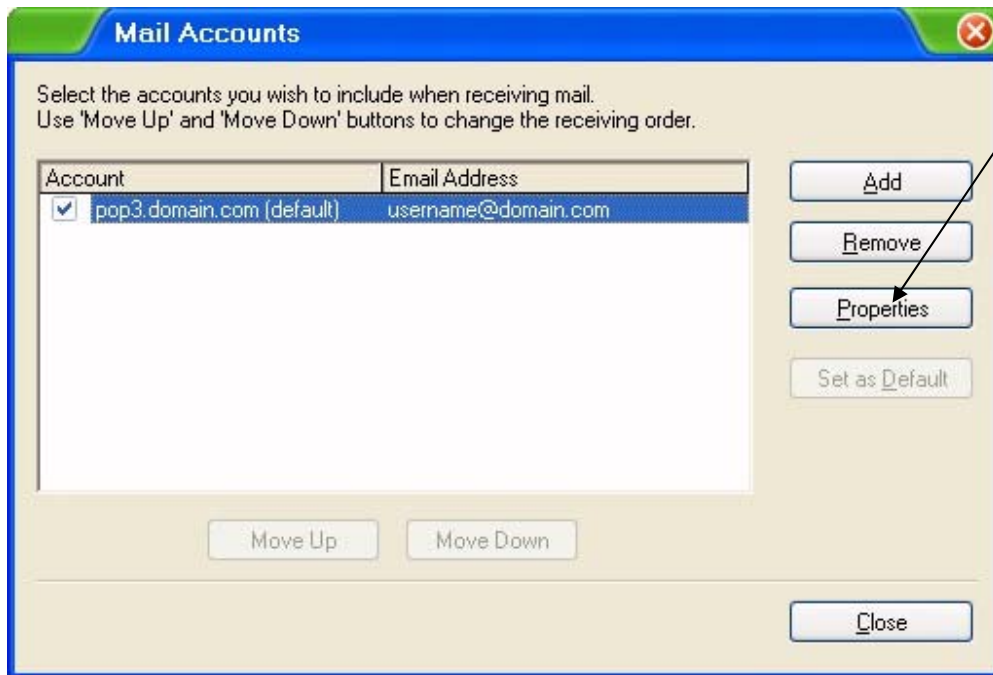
Mail Accounts

Select the accounts you wish to include when receiving mail.
Use 'Move Up' and 'Move Down' buttons to change the receiving order.

| Account | Email Address |
|---|---|
| pop3.domain.com (default) | username@domain.com |

Add

Remove

Properties

Set as Default

Move Up

Move Down

Close